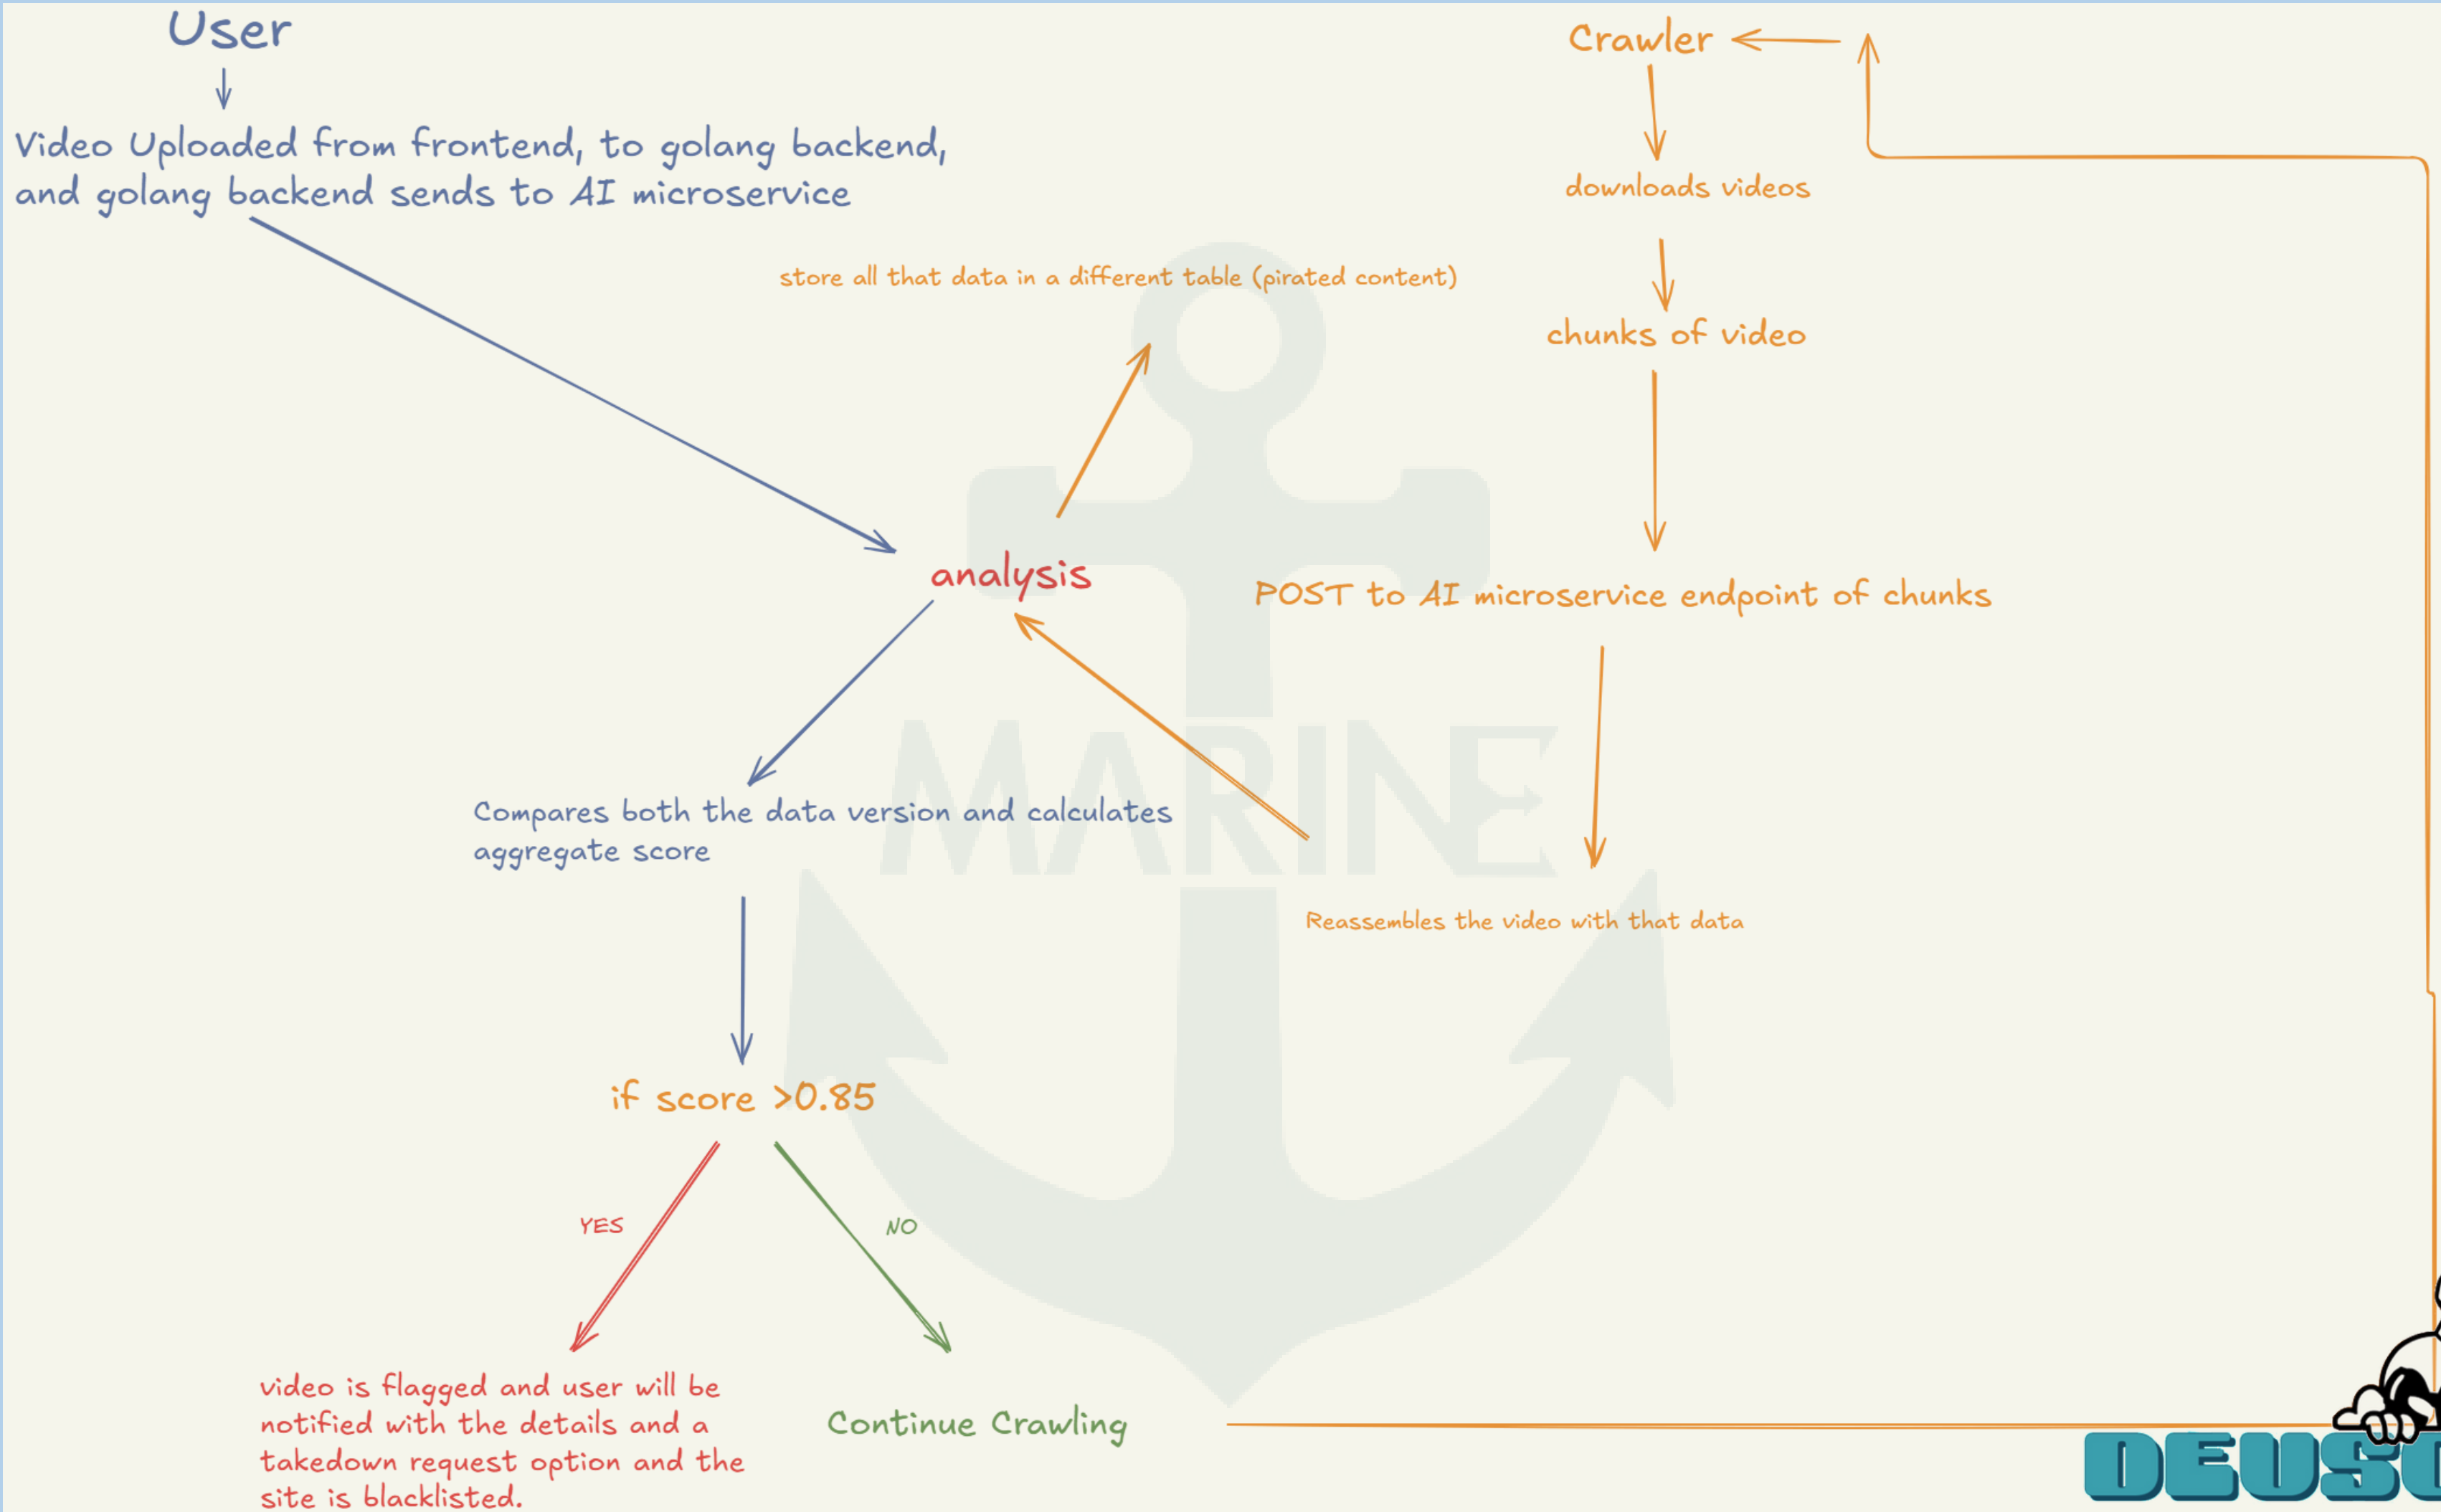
User

Video Uploaded from frontend, to golang backend, and golang backend sends to AI microservice

Crawler

downloads videos

chunks of video

store all that data in a different table (pirated content)

analysis

POST to AI microservice endpoint of chunks

MARINE

Compares both the data version and calculates aggregate score

Reassembles the video with that data

if score >0.85

YES

NO

video is flagged and user will be notified with the details and a takedown request option and the site is blacklisted.

Continue Crawling

DEUS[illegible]